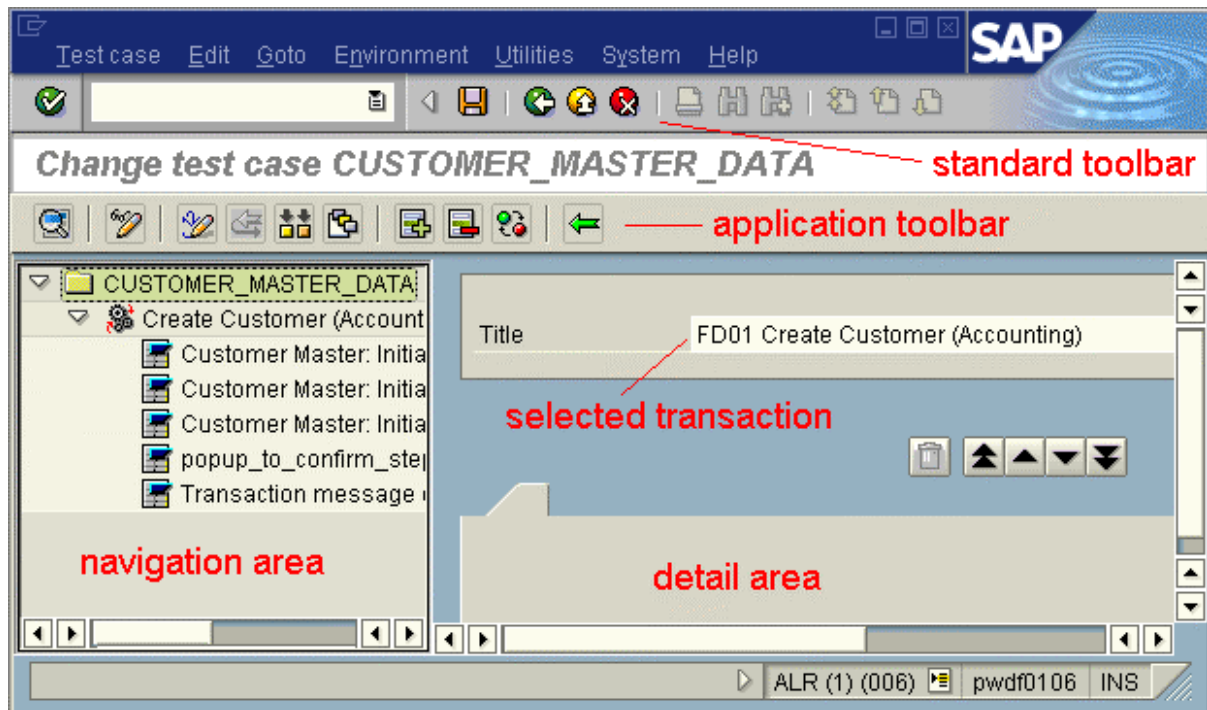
Test case Edit Goto Environment Utilities System Help

SAP

Change test case CUSTOMER_MASTER_DATA

standard toolbar

application toolbar

CUSTOMER_MASTER_DATA
Create Customer (Account
Customer Master: Initia
Customer Master: Initia
Customer Master: Initia
popup_to_confirm_ste
Transaction message

Title FD01 Create Customer (Accounting)

selected transaction

navigation area

detail area

ALR (1) (006) pwdf0106 INS